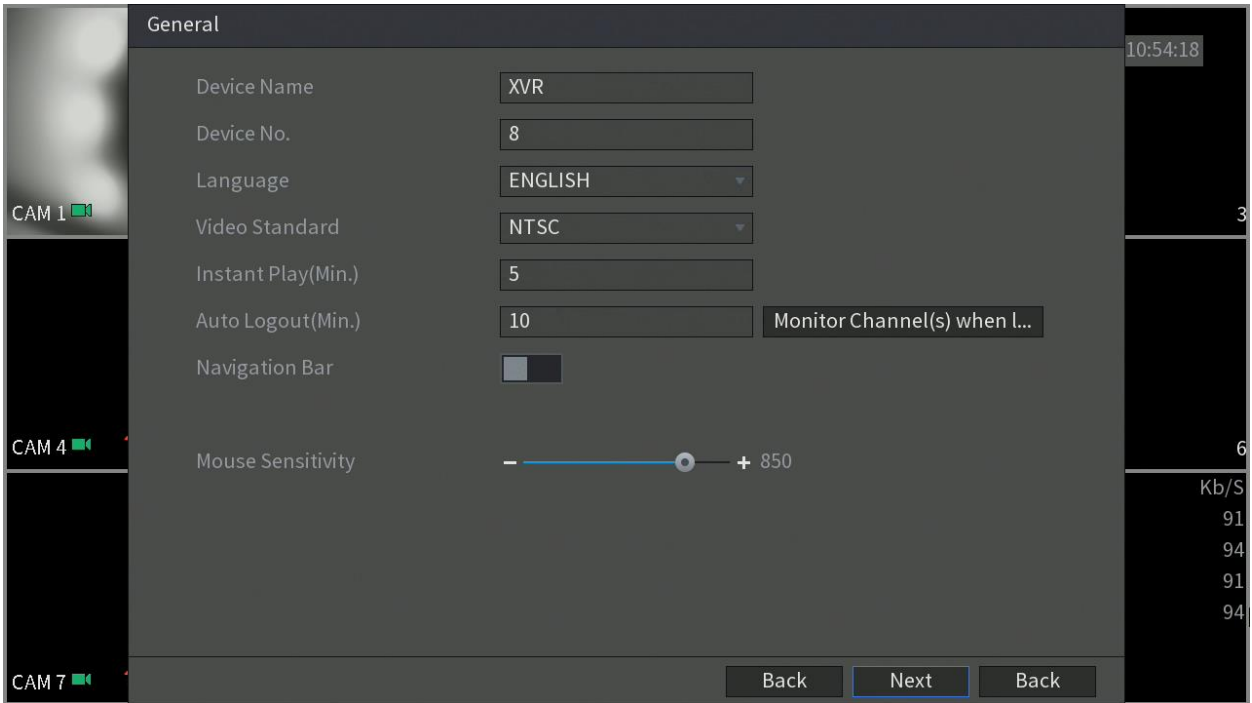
General

10:54:18

Device Name XVR

Device No. 8

Language ENGLISH

Video Standard NTSC

Instant Play(Min.) 5

Auto Logout(Min.) 10 Monitor Channel(s) when l...

Navigation Bar

Mouse Sensitivity – + 850

CAM 1

3

CAM 4

6

Kb/S
91
94
91
94

CAM 7

Back Next Back